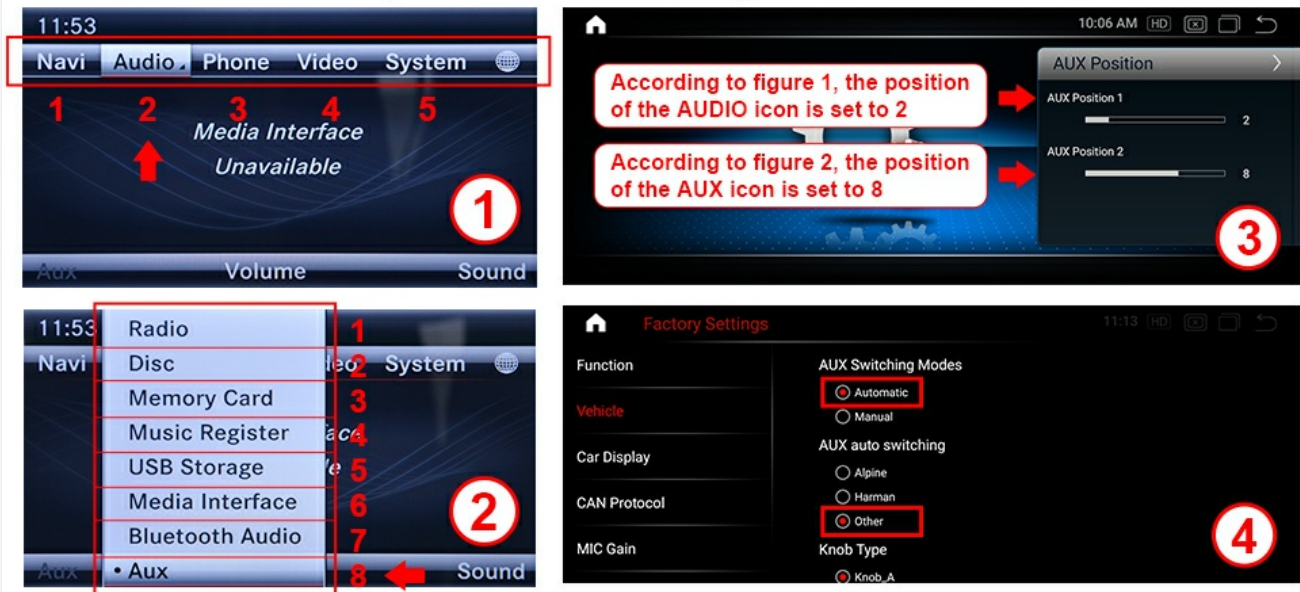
11:53
Navi Audio Phone Video System
1 2 3 4 5
Media Interface
Unavailable
1
Aux Volume Sound

10:06 AM HD
AUX Position
According to figure 1, the position of the AUDIO icon is set to 2
AUX Position 1
2
According to figure 2, the position of the AUX icon is set to 8
AUX Position 2
8
3

11:53
Navi
Radio 1
Disc 2
Memory Card 3
Music Register 4
USB Storage 5
Media Interface 6
Bluetooth Audio 7
• Aux 8
System
2
Aux Sound

Factory Settings
11:13 HD
Function
Vehicle
Car Display
CAN Protocol
MIC Gain
AUX Switching Modes
Automatic
Manual
AUX auto switching
Alpine
Harman
Other
Knob Type
Knob_A
4